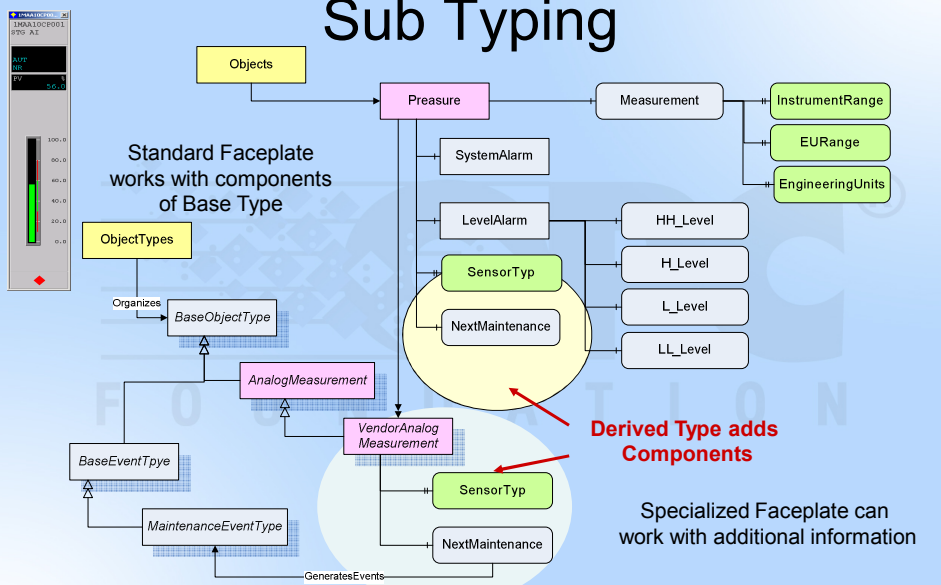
Sub Typing

1MAA10CP001
1MAA10CP001
STG AI
AUT
NR
PV %
56.0
100.0
80.0
60.0
40.0
20.0
0.0

Objects
Preasure
Measurement
InstrumentRange
EURange
EngineeringUnits
SystemAlarm
LevelAlarm
HH_Level
H_Level
L_Level
LL_Level
SensorTyp
NextMaintenance

Standard Faceplate works with components of Base Type

ObjectTypes
Organizes
BaseObjectType
AnalogMeasurement
VendorAnalog Measurement
BaseEventTpye
MaintenanceEventType
GeneratesEvents
SensorTyp
NextMaintenance

Derived Type adds Components

Specialized Faceplate can work with additional information

F O U N D A T I O N